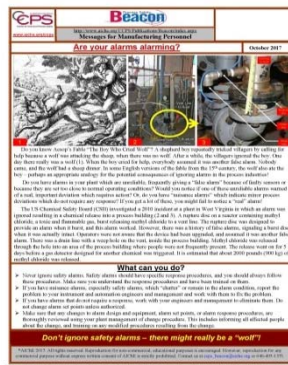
CCPS

Beacon

Messages for Manufacturing Personnel

http://www.aiche.org/CCPS/Publications/Beacon/index.aspx

Are your alarms alarming?

October 2017

Do you know Aesop's Fable "The Boy Who Cried Wolf"? A shepherd boy repeatedly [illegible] the villagers for help because a wolf was attacking the sheep, when there was no wolf. After a while, the villagers ignored the boy. One day there really was a wolf (!). When the boy cried for help, everybody assumed it was another false alarm. Nobody came, and the wolf had a sheep dinner. In some English versions of the fable from the 15th century, the wolf also ate the boy – perhaps an appropriate analogy for the potential consequences of ignoring alarms in the process industries!

Do you have alarms in your plant which are unreliable, frequently giving a "false alarm" because of faulty sensors or because they are set too close to normal operating conditions? Would you notice if one of these unreliable alarms warned of a real, important deviation which requires action? Or, do you have "nuisance alarms" which indicate minor process deviations which do not require any response? If you get a lot of these, you might fail to notice a "real" alarm!

The US Chemical Safety Board (CSB) investigated a 2010 incident at a plant in West Virginia in which an alarm was ignored resulting in a chemical release into a process building (2 and 3). A nephew who on a reactor containing methyl chloride, a toxic and flammable gas, heard releasing methyl chloride to a vent line. The rupture disc was designed to provide an alarm when it burst, and this alarm worked. However, there was a history of false alarms, signaling a burst disc when it was actually intact. Operators were not aware that the device had been upgraded, and assumed it was another false alarm. There was a drain line with a vent/pole on the vent, inside the process building. Methyl chloride was released through the hole into an area of the process building where people were not frequently present. The release went on for 5 days before a gas detector designed for another chemical was triggered. It is estimated that about 2000 pounds (900 kg) of methyl chloride was released.

What can you do?

➤ Never ignore safety alarms. Safety alarms should have specific response procedures, and you should always follow those procedures. Make sure you understand the response procedures and have been trained on them.

➤ If you have nuisance alarms, especially safety alarms, which "chatter" or remain in the alarm condition, report the problem to your instrument and automation engineers and management and work with them to fix the problem.

➤ If you have alarms that do not require a response, work with your engineers and management to eliminate them. Do not change alarms set points unless authorized.

➤ Make sure that any changes to alarm design and equipment, alarm set points, or alarm response procedures, are thoroughly reviewed using your plant management of change procedure. This includes informing all affected people about the change, and training on any modified procedures resulting from the change.

Don't ignore safety alarms – there might really be a "wolf"!

©AIChE 2017. All rights reserved. Reproduction for non-commercial, educational purposes is encouraged. However, reproduction for any commercial purpose without express written consent of AIChE is strictly prohibited. Contact us at ccps_beacon@aiche.org or 646-495-1371.